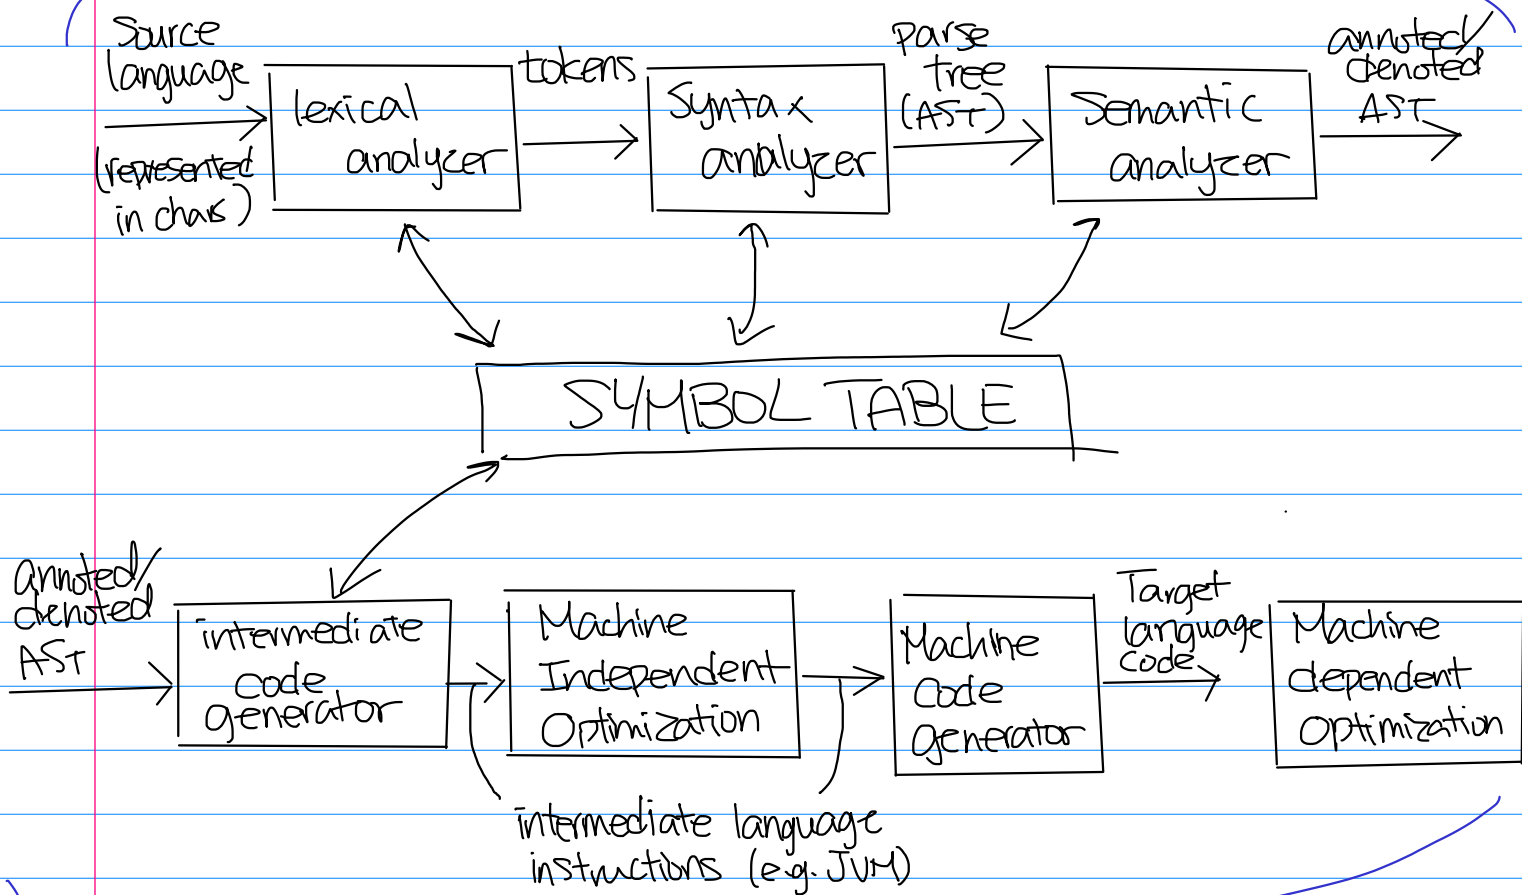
Source language (represented in chars)

lexical analyzer

tokens

Syntax analyzer

parse tree (AST)

Semantic analyzer

annoted/denoted AST

SYMBOL TABLE

annoted/denoted AST

intermediate code generator

Machine Independent Optimization

intermediate language instructions (e.g. JVM)

Machine Code Generator

Target language code

Machine dependent optimization